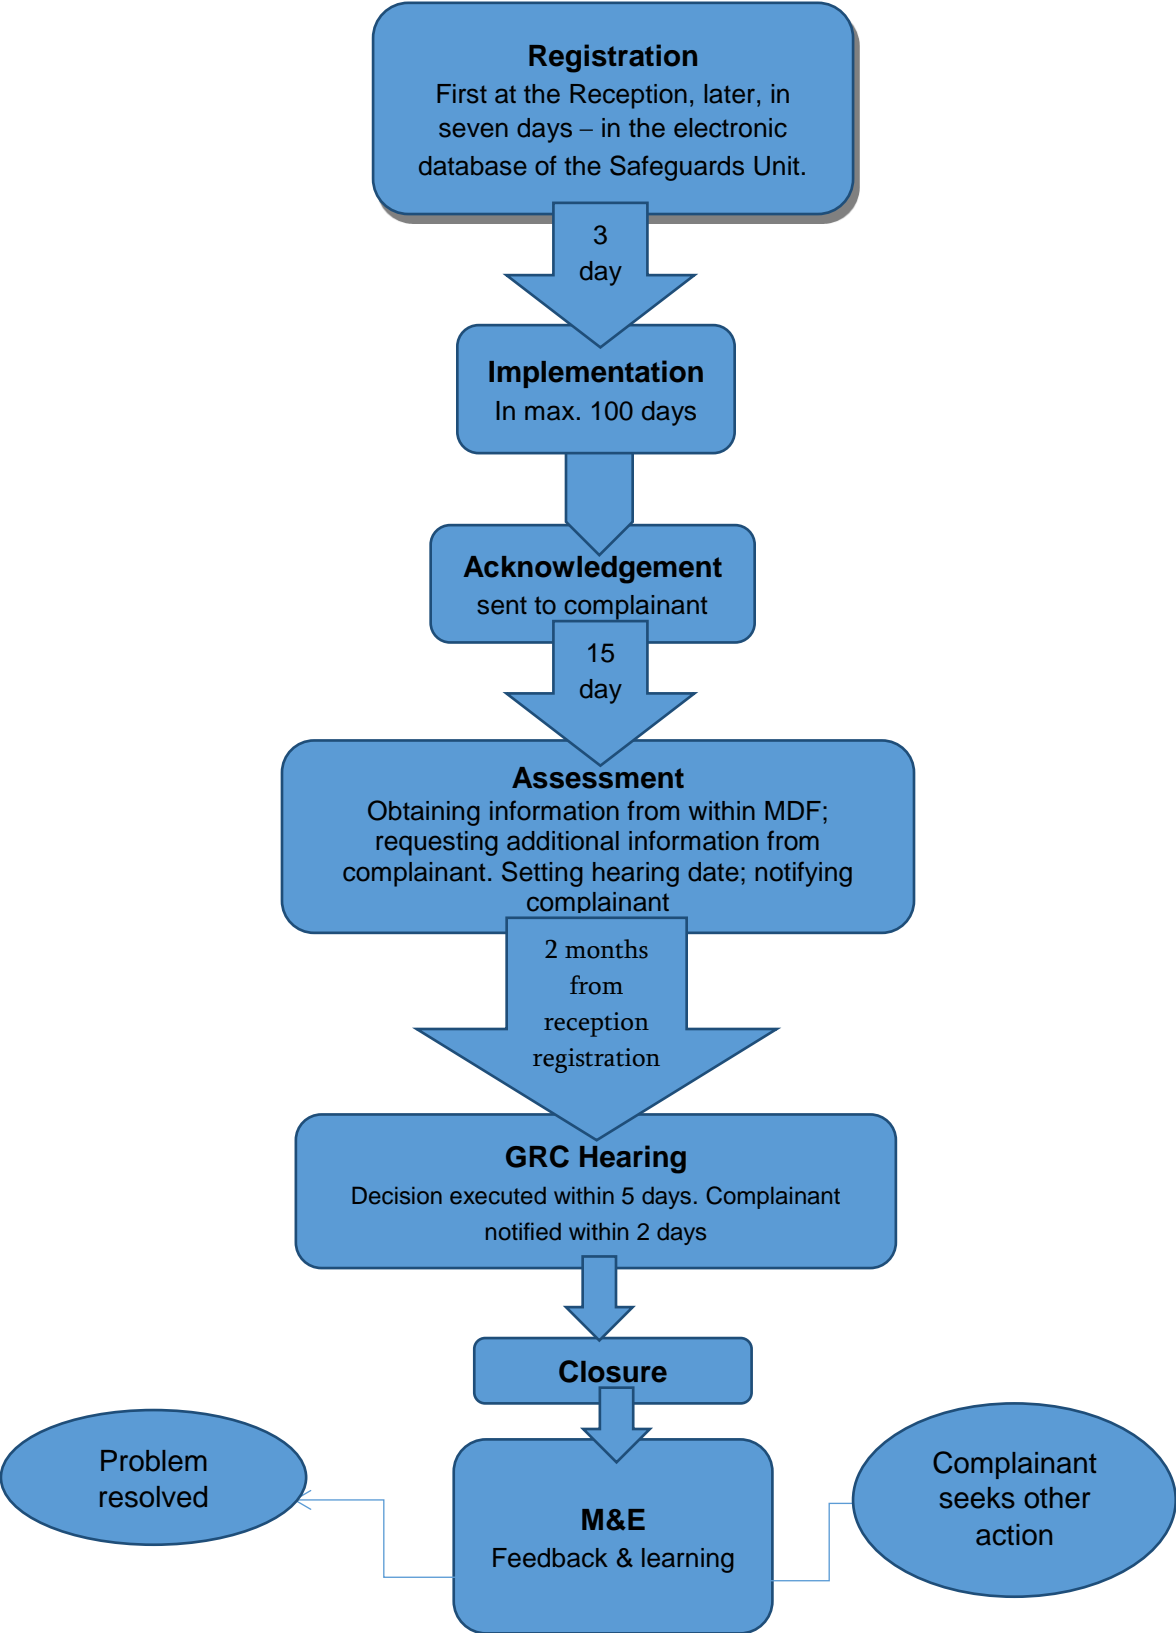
Registration
First at the Reception, later, in seven days – in the electronic database of the Safeguards Unit.

3 day

Implementation
In max. 100 days

Acknowledgement
sent to complainant

15 day

Assessment
Obtaining information from within MDF; requesting additional information from complainant. Setting hearing date; notifying complainant

2 months from reception registration

GRC Hearing
Decision executed within 5 days. Complainant notified within 2 days

Closure

Problem resolved

M&E
Feedback & learning

Complainant seeks other action